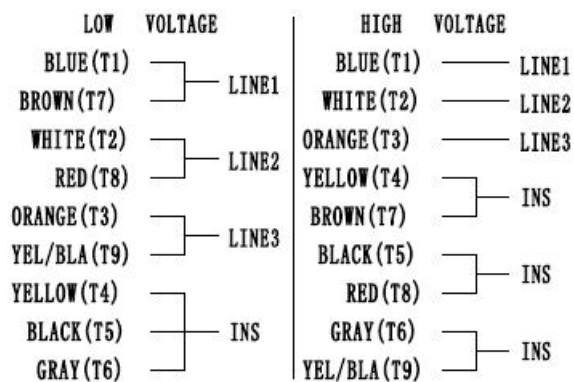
LOW VOLTAGE

BLUE(T1)
BROWN(T7)
LINE1
WHITE(T2)
RED(T8)
LINE2
ORANGE(T3)
YEL/BLA(T9)
LINE3
YELLOW(T4)
BLACK(T5)
GRAY(T6)
INS

HIGH VOLTAGE

BLUE(T1)
LINE1
WHITE(T2)
LINE2
ORANGE(T3)
LINE3
YELLOW(T4)
BROWN(T7)
INS
BLACK(T5)
RED(T8)
INS
GRAY(T6)
YEL/BLA(T9)
INS